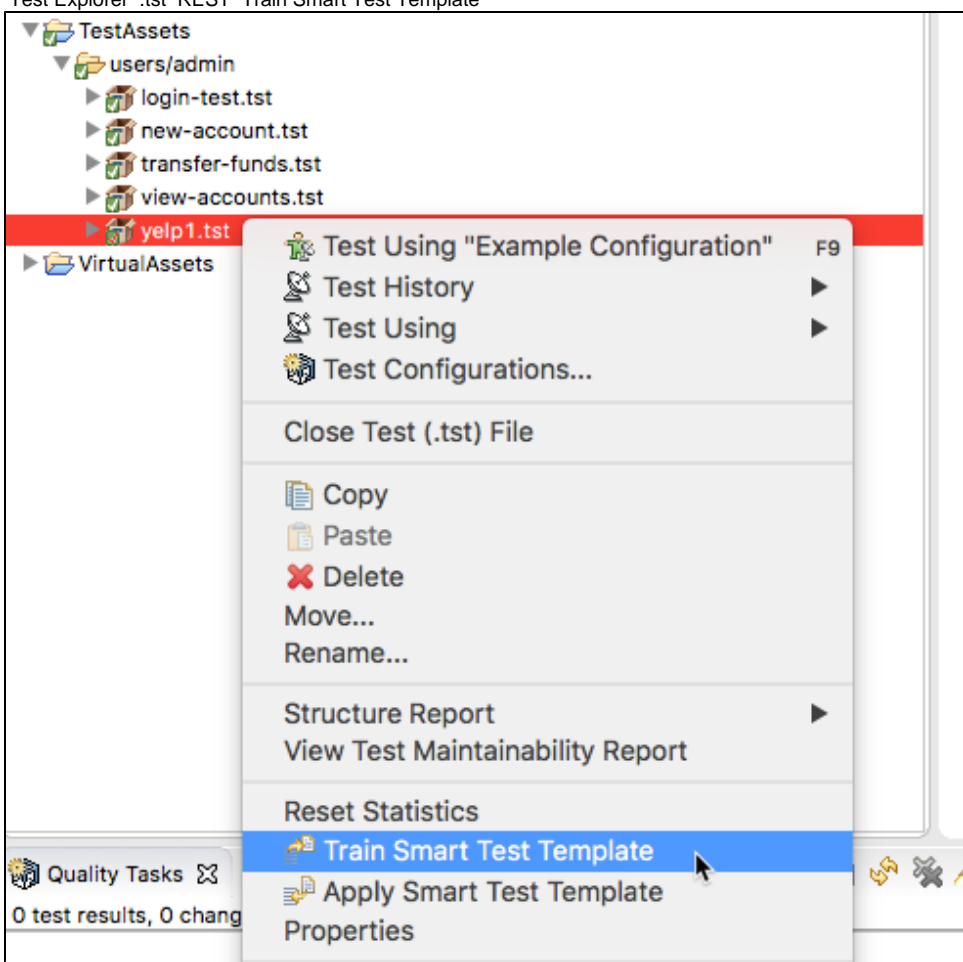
Test Explorer .tst REST Train Smart Test Template

TestAssets
users/admin
login-test.tst
new-account.tst
transfer-funds.tst
view-accounts.tst
yelp1.tst
VirtualAssets

Test Using "Example Configuration" F9
Test History
Test Using
Test Configurations...
Close Test (.tst) File
Copy
Paste
Delete
Move...
Rename...
Structure Report
View Test Maintainability Report
Reset Statistics
Train Smart Test Template
Apply Smart Test Template
Properties

Quality Tasks
0 test results, 0 chang